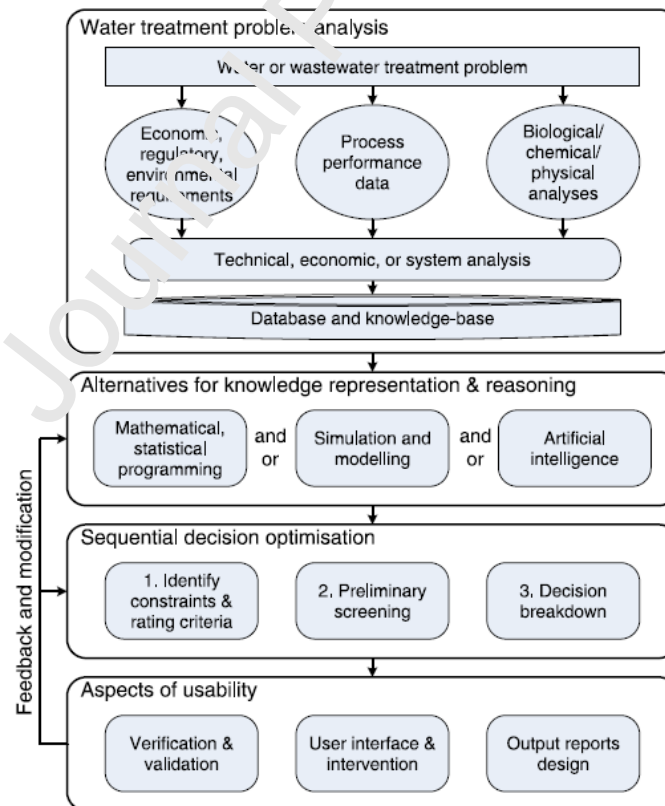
Water treatment problem analysis

Water or wastewater treatment problem

Economic, regulatory, environmental requirements

Process performance data

Biological/ chemical/ physical analyses

Technical, economic, or system analysis

Database and knowledge-base

Alternatives for knowledge representation & reasoning

Mathematical, statistical programming

and or

Simulation and modelling

and or

Artificial intelligence

Sequential decision optimisation

1. Identify constraints & rating criteria

2. Preliminary screening

3. Decision breakdown

Aspects of usability

Verification & validation

User interface & intervention

Output reports design

Feedback and modification

Journal Pre-proof